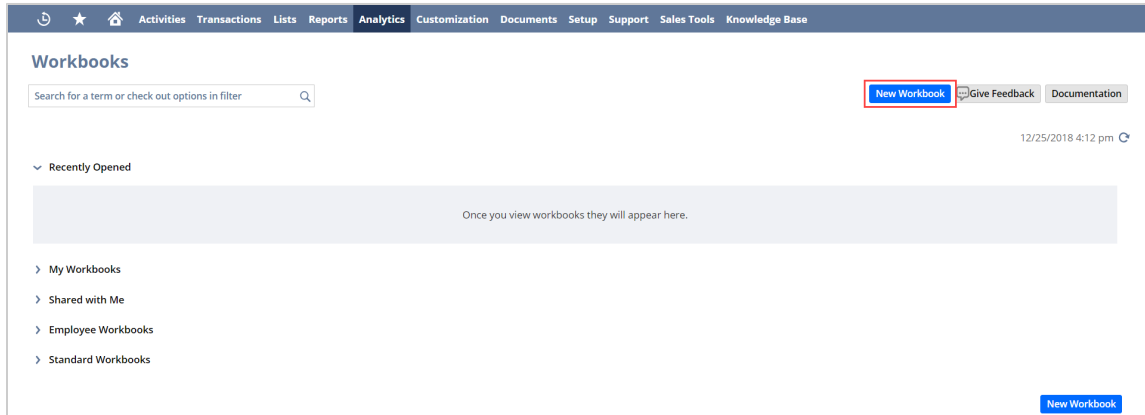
Activities Transactions Lists Reports Analytics Customization Documents Setup Support Sales Tools Knowledge Base

Workbooks

Search for a term or check out options in filter

New Workbook Give Feedback Documentation

12/25/2018 4:12 pm

Recently Opened

Once you view workbooks they will appear here.

My Workbooks

Shared with Me

Employee Workbooks

Standard Workbooks

New Workbook